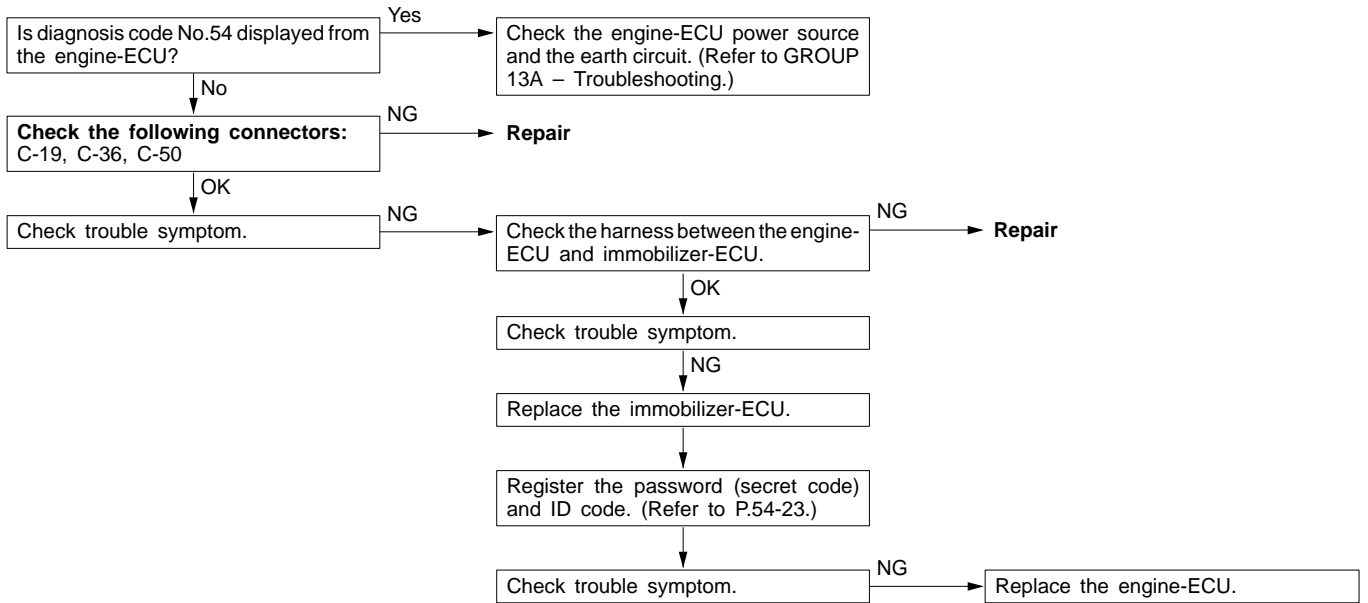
Is diagnosis code No.54 displayed from the engine-ECU?

Yes

Check the engine-ECU power source and the earth circuit. (Refer to GROUP 13A – Troubleshooting.)

No

**Check the following connectors:** C-19, C-36, C-50

NG

**Repair**

OK

Check trouble symptom.

NG

Check the harness between the engine-ECU and immobilizer-ECU.

NG

**Repair**

OK

Check trouble symptom.

NG

Replace the immobilizer-ECU.

Register the password (secret code) and ID code. (Refer to P.54-23.)

Check trouble symptom.

NG

Replace the engine-ECU.